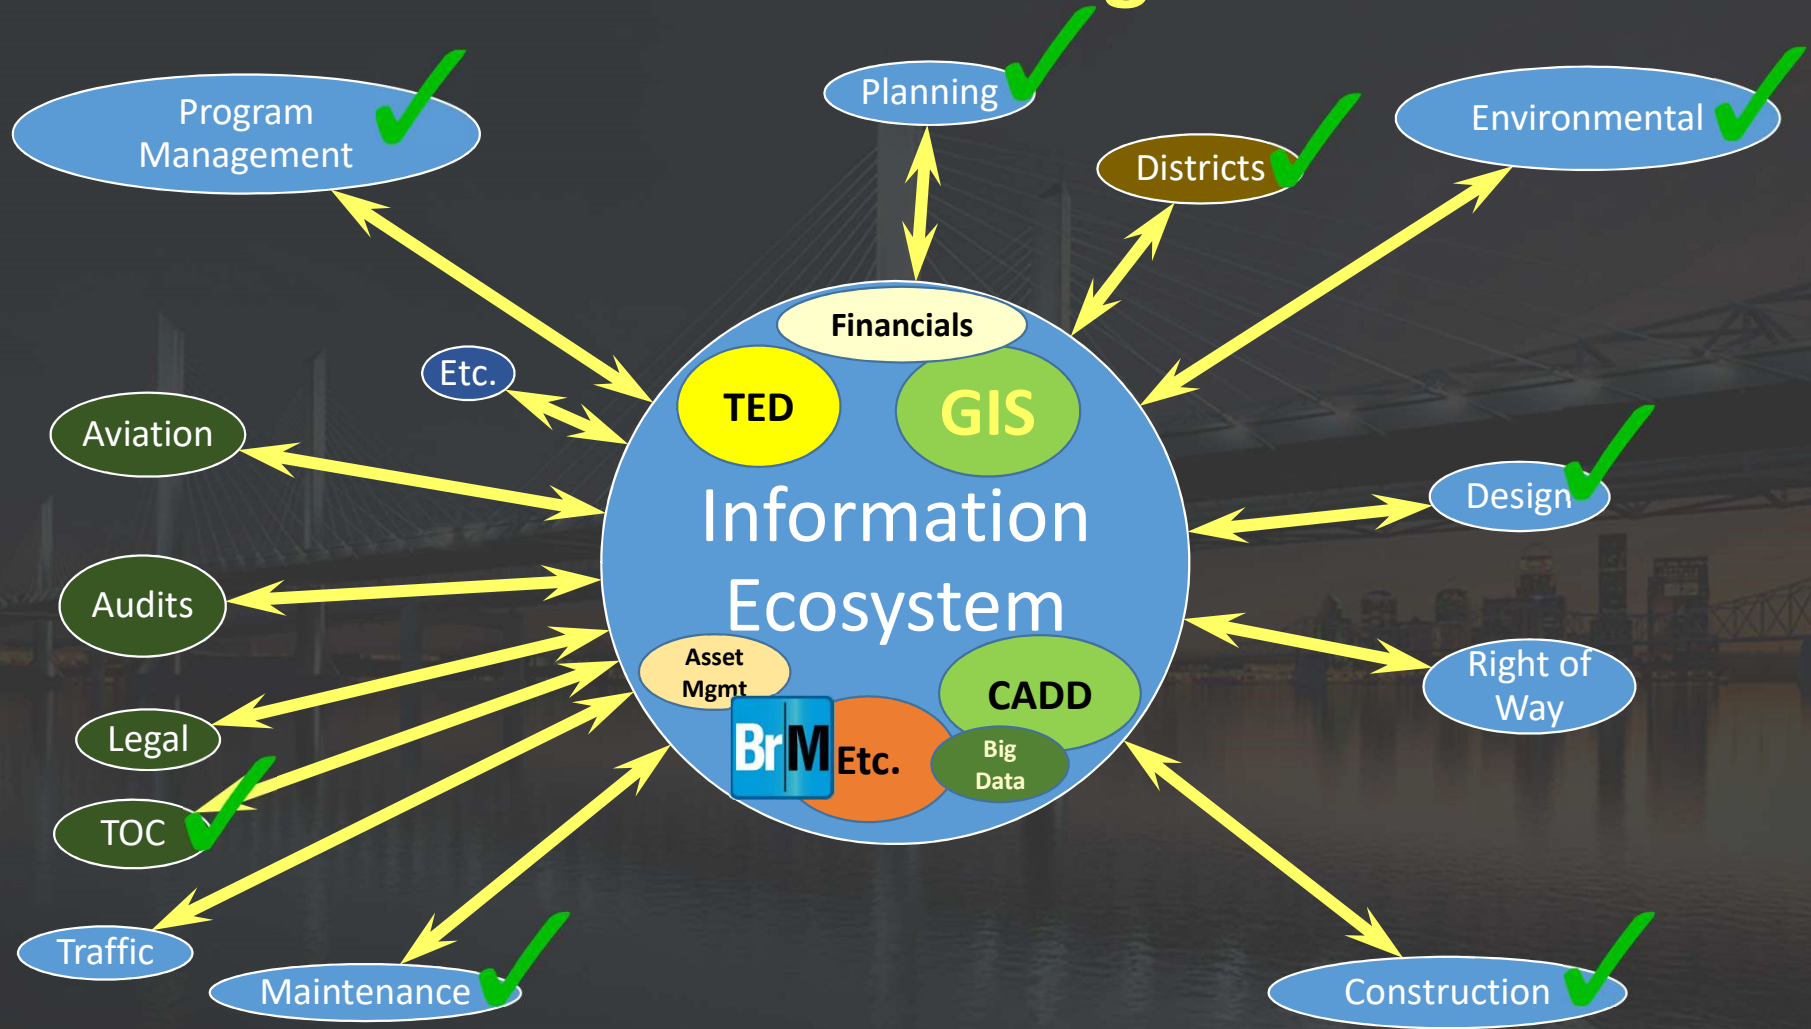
Program Management

Planning

Environmental

Districts

Financials

Etc.

TED

GIS

Aviation

Information Ecosystem

Design

Audits

Asset Mgmt

CADD

Right of Way

Legal

BrM

Etc.

Big Data

TOC

Traffic

Maintenance

Construction